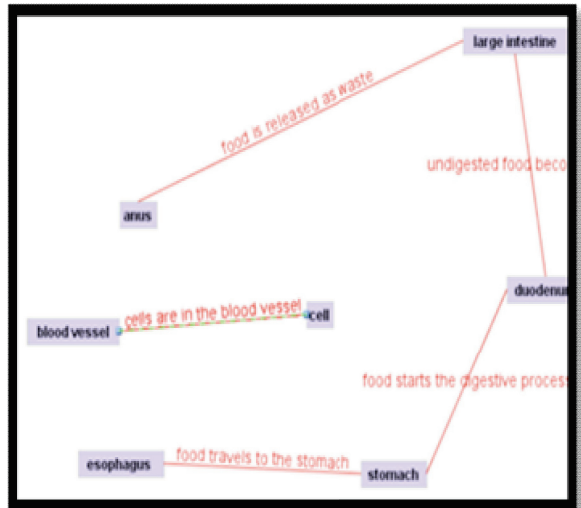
large intestine

food is released as waste

undigested food beco

anus

duodenu

blood vessel

cells are in the blood vessel

cell

food starts the digestive process

esophagus

food travels to the stomach

stomach